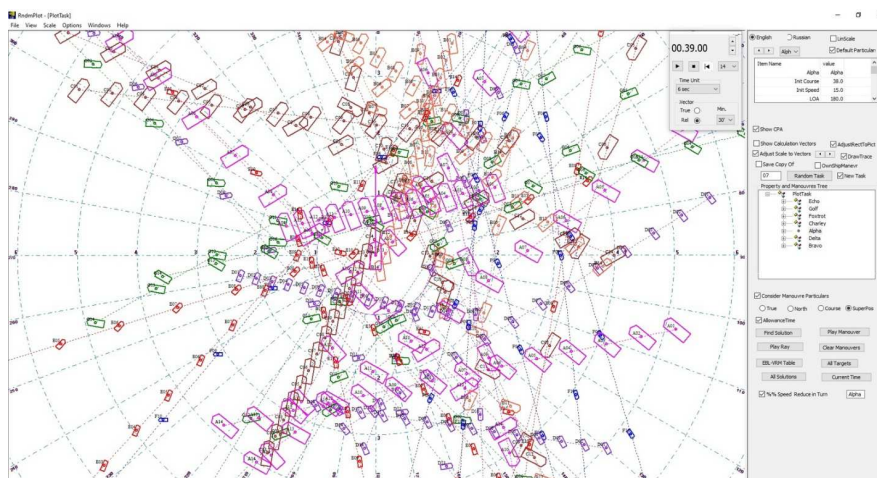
RadarPlot - [PlotTask]
File View Scale Options Windows Help

00.39.00
14
Time Unit
6 sec
Vector
True
Rel
Min.
30'

English
Russian
UnScale
Alph
Default Particular

| Item Name | value |
|---|---|
| Alpha | Alpha |
| Init Course | 38.0 |
| Init Speed | 15.0 |
| LOA | 180.0 |

Show CPA
Show Calculation Vectors
AdjustRectToPict
Adjust Scale to Vectors
DrawTrace
Save Copy Of
OwnShipManeuvr
07
Random Task
New Task
Property and Manouvres Tree
PlotTask
Echo
Golf
Foxtrot
Charley
Alpha
Delta
Bravo

Consider Manouvre Particulars
True
North
Course
SuperPos
AllowanceTime
Find Solution
Play Manouver
Play Rosy
Clear Manouvers
EBL-VRM Table
All Targets
All Solutions
Current Time
%% Speed Reduce in Turn
Alpha